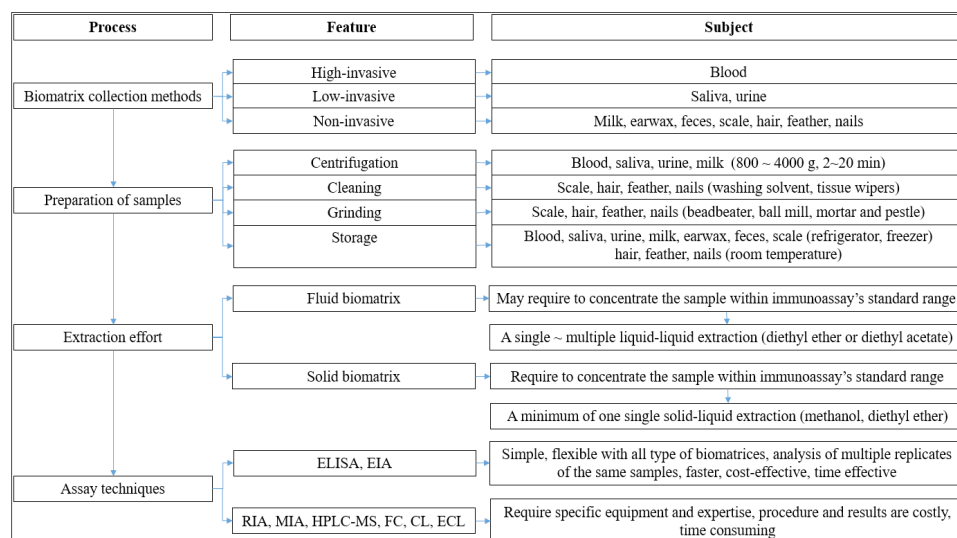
| Process | Feature | Subject |
|---|---|---|
| Biomatrix collection methods | High-invasive | Blood |
| | Low-invasive | Saliva, urine |
| | Non-invasive | Milk, earwax, feces, scale, hair, feather, nails |
| Preparation of samples | Centrifugation | Blood, saliva, urine, milk (800 ~ 4000 g, 2~20 min) |
| | Cleaning | Scale, hair, feather, nails (washing solvent, tissue wipers) |
| | Grinding | Scale, hair, feather, nails (beadbeater, ball mill, mortar and pestle) |
| | Storage | Blood, saliva, urine, milk, earwax, feces, scale (refrigerator, freezer) hair, feather, nails (room temperature) |
| Extraction effort | Fluid biomatrix | May require to concentrate the sample within immunoassay's standard range |
| | | A single ~ multiple liquid-liquid extraction (diethyl ether or diethyl acetate) |
| | Solid biomatrix | Require to concentrate the sample within immunoassay's standard range |
| | | A minimum of one single solid-liquid extraction (methanol, diethyl ether) |
| Assay techniques | ELISA, EIA | Simple, flexible with all type of biomatrices, analysis of multiple replicates of the same samples, faster, cost-effective, time effective |
| | RIA, MIA, HPLC-MS, FC, CL, ECL | Require specific equipment and expertise, procedure and results are costly, time consuming |